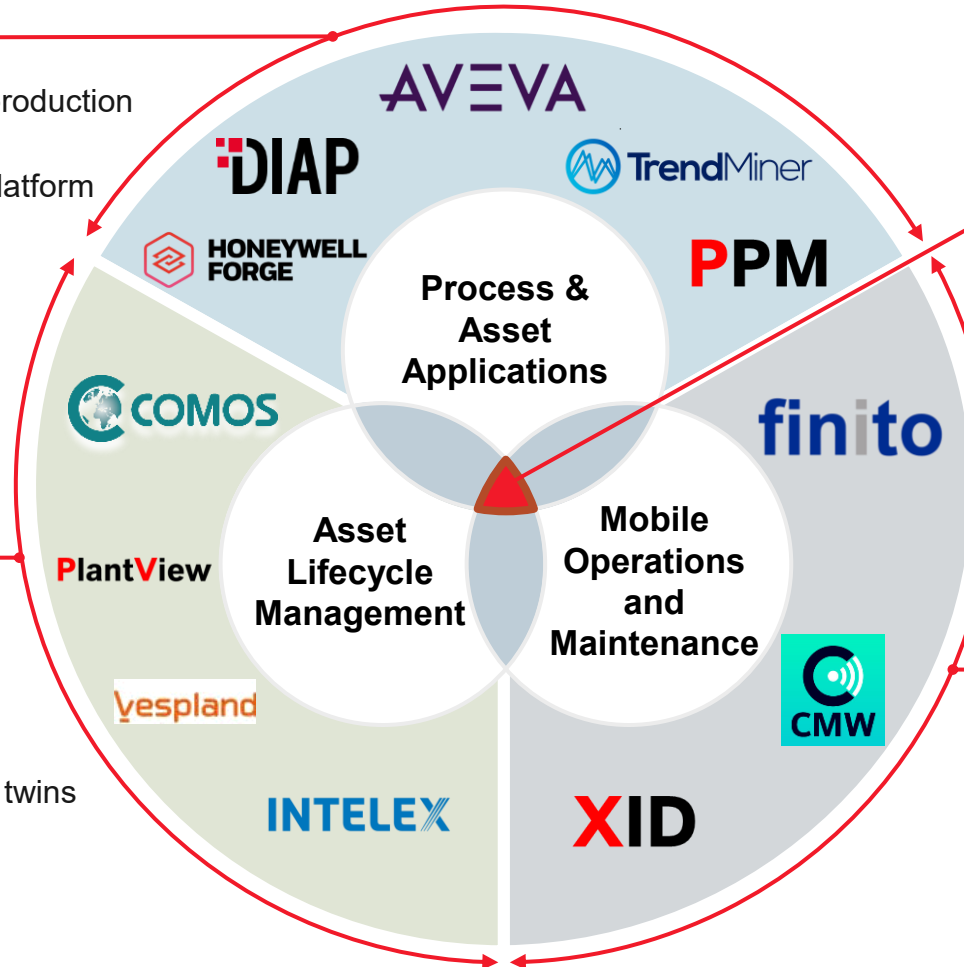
roduction

latform

twins

AVEVA

DIAP

TrendMiner

HONEYWELL FORGE

PPM

Process & Asset Applications

COMOS

finito

Asset Lifecycle Management

Mobile Operations and Maintenance

PlantView

CMW

vespland

INTELEX

XID